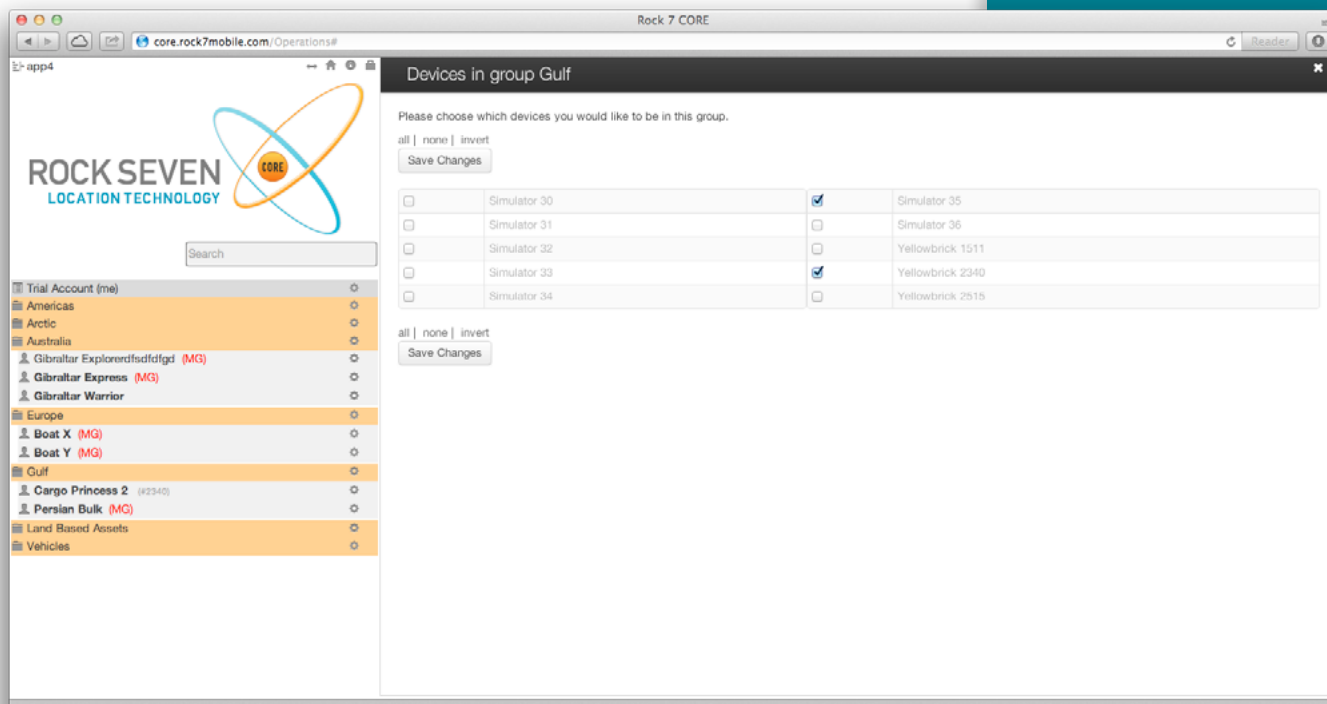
Rock 7 CORE

core.rock7mobile.com/Operations#

Reader

app4

ROCK SEVEN
LOCATION TECHNOLOGY
CORE

Search

Trial Account (me)
Americas
Arctic
Australia
Gibraltar Explorerdfsdfdfgd (MG)
Gibraltar Express (MG)
Gibraltar Warrior
Europe
Boat X (MG)
Boat Y (MG)
Gulf
Cargo Princess 2 (#2340)
Persian Bulk (MG)
Land Based Assets
Vehicles

Devices in group Gulf

Please choose which devices you would like to be in this group.

all | none | invert

Save Changes

| | | | |
|---|---|---|---|
| ☐ | Simulator 30 | ☑ | Simulator 35 |
| ☐ | Simulator 31 | ☐ | Simulator 36 |
| ☐ | Simulator 32 | ☐ | Yellowbrick 1511 |
| ☐ | Simulator 33 | ☑ | Yellowbrick 2340 |
| ☐ | Simulator 34 | ☐ | Yellowbrick 2515 |

all | none | invert

Save Changes